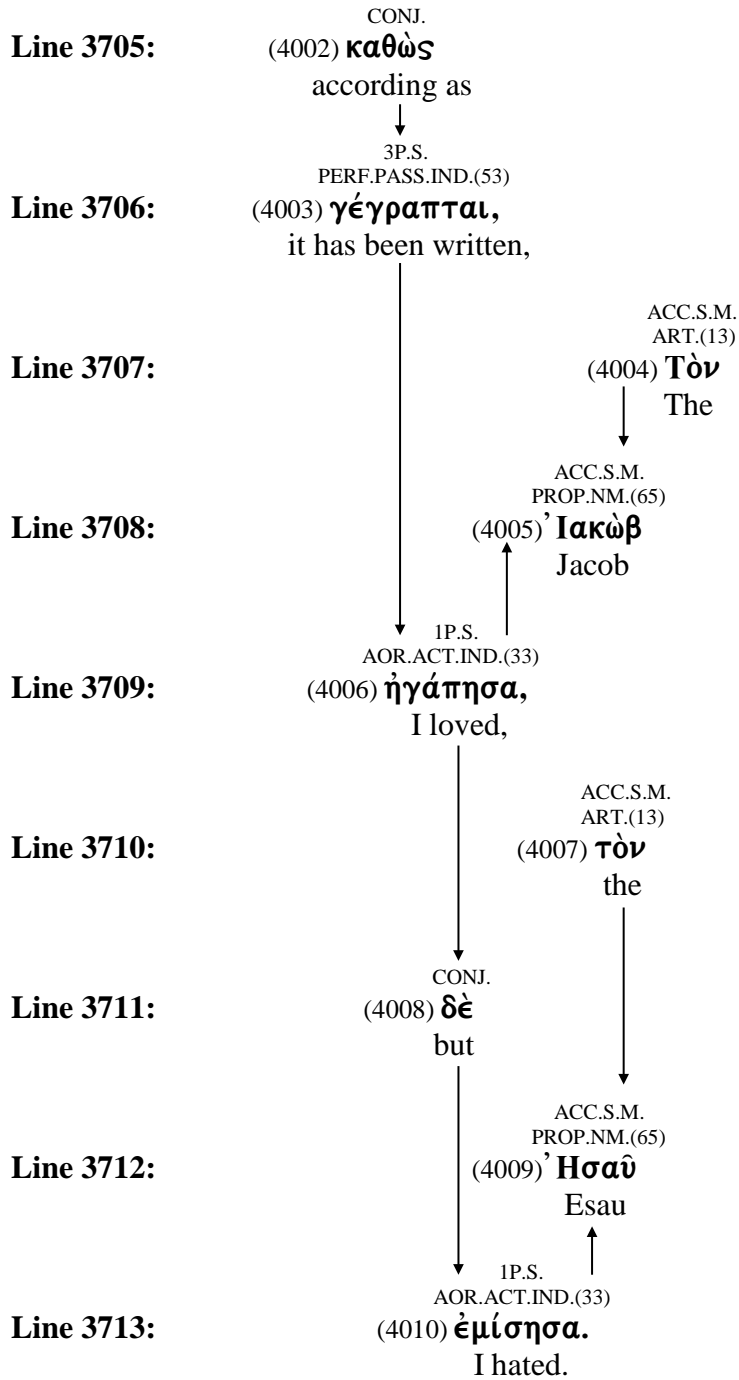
Line 3705:
CONJ.
(4002) καθὼς
according as

Line 3706:
3P.S.
PERF.PASS.IND.(53)
(4003) γέγραπται,
it has been written,

Line 3707:
ACC.S.M.
ART.(13)
(4004) Τὸν
The

Line 3708:
ACC.S.M.
PROP.NM.(65)
(4005)᾿Ιακὼβ
Jacob

Line 3709:
1P.S.
AOR.ACT.IND.(33)
(4006) ἠγάπησα,
I loved,

Line 3710:
ACC.S.M.
ART.(13)
(4007) τὸν
the

Line 3711:
CONJ.
(4008) δὲ
but

Line 3712:
ACC.S.M.
PROP.NM.(65)
(4009)᾿Ησαῦ
Esau

Line 3713:
1P.S.
AOR.ACT.IND.(33)
(4010) ἐμίσησα.
I hated.